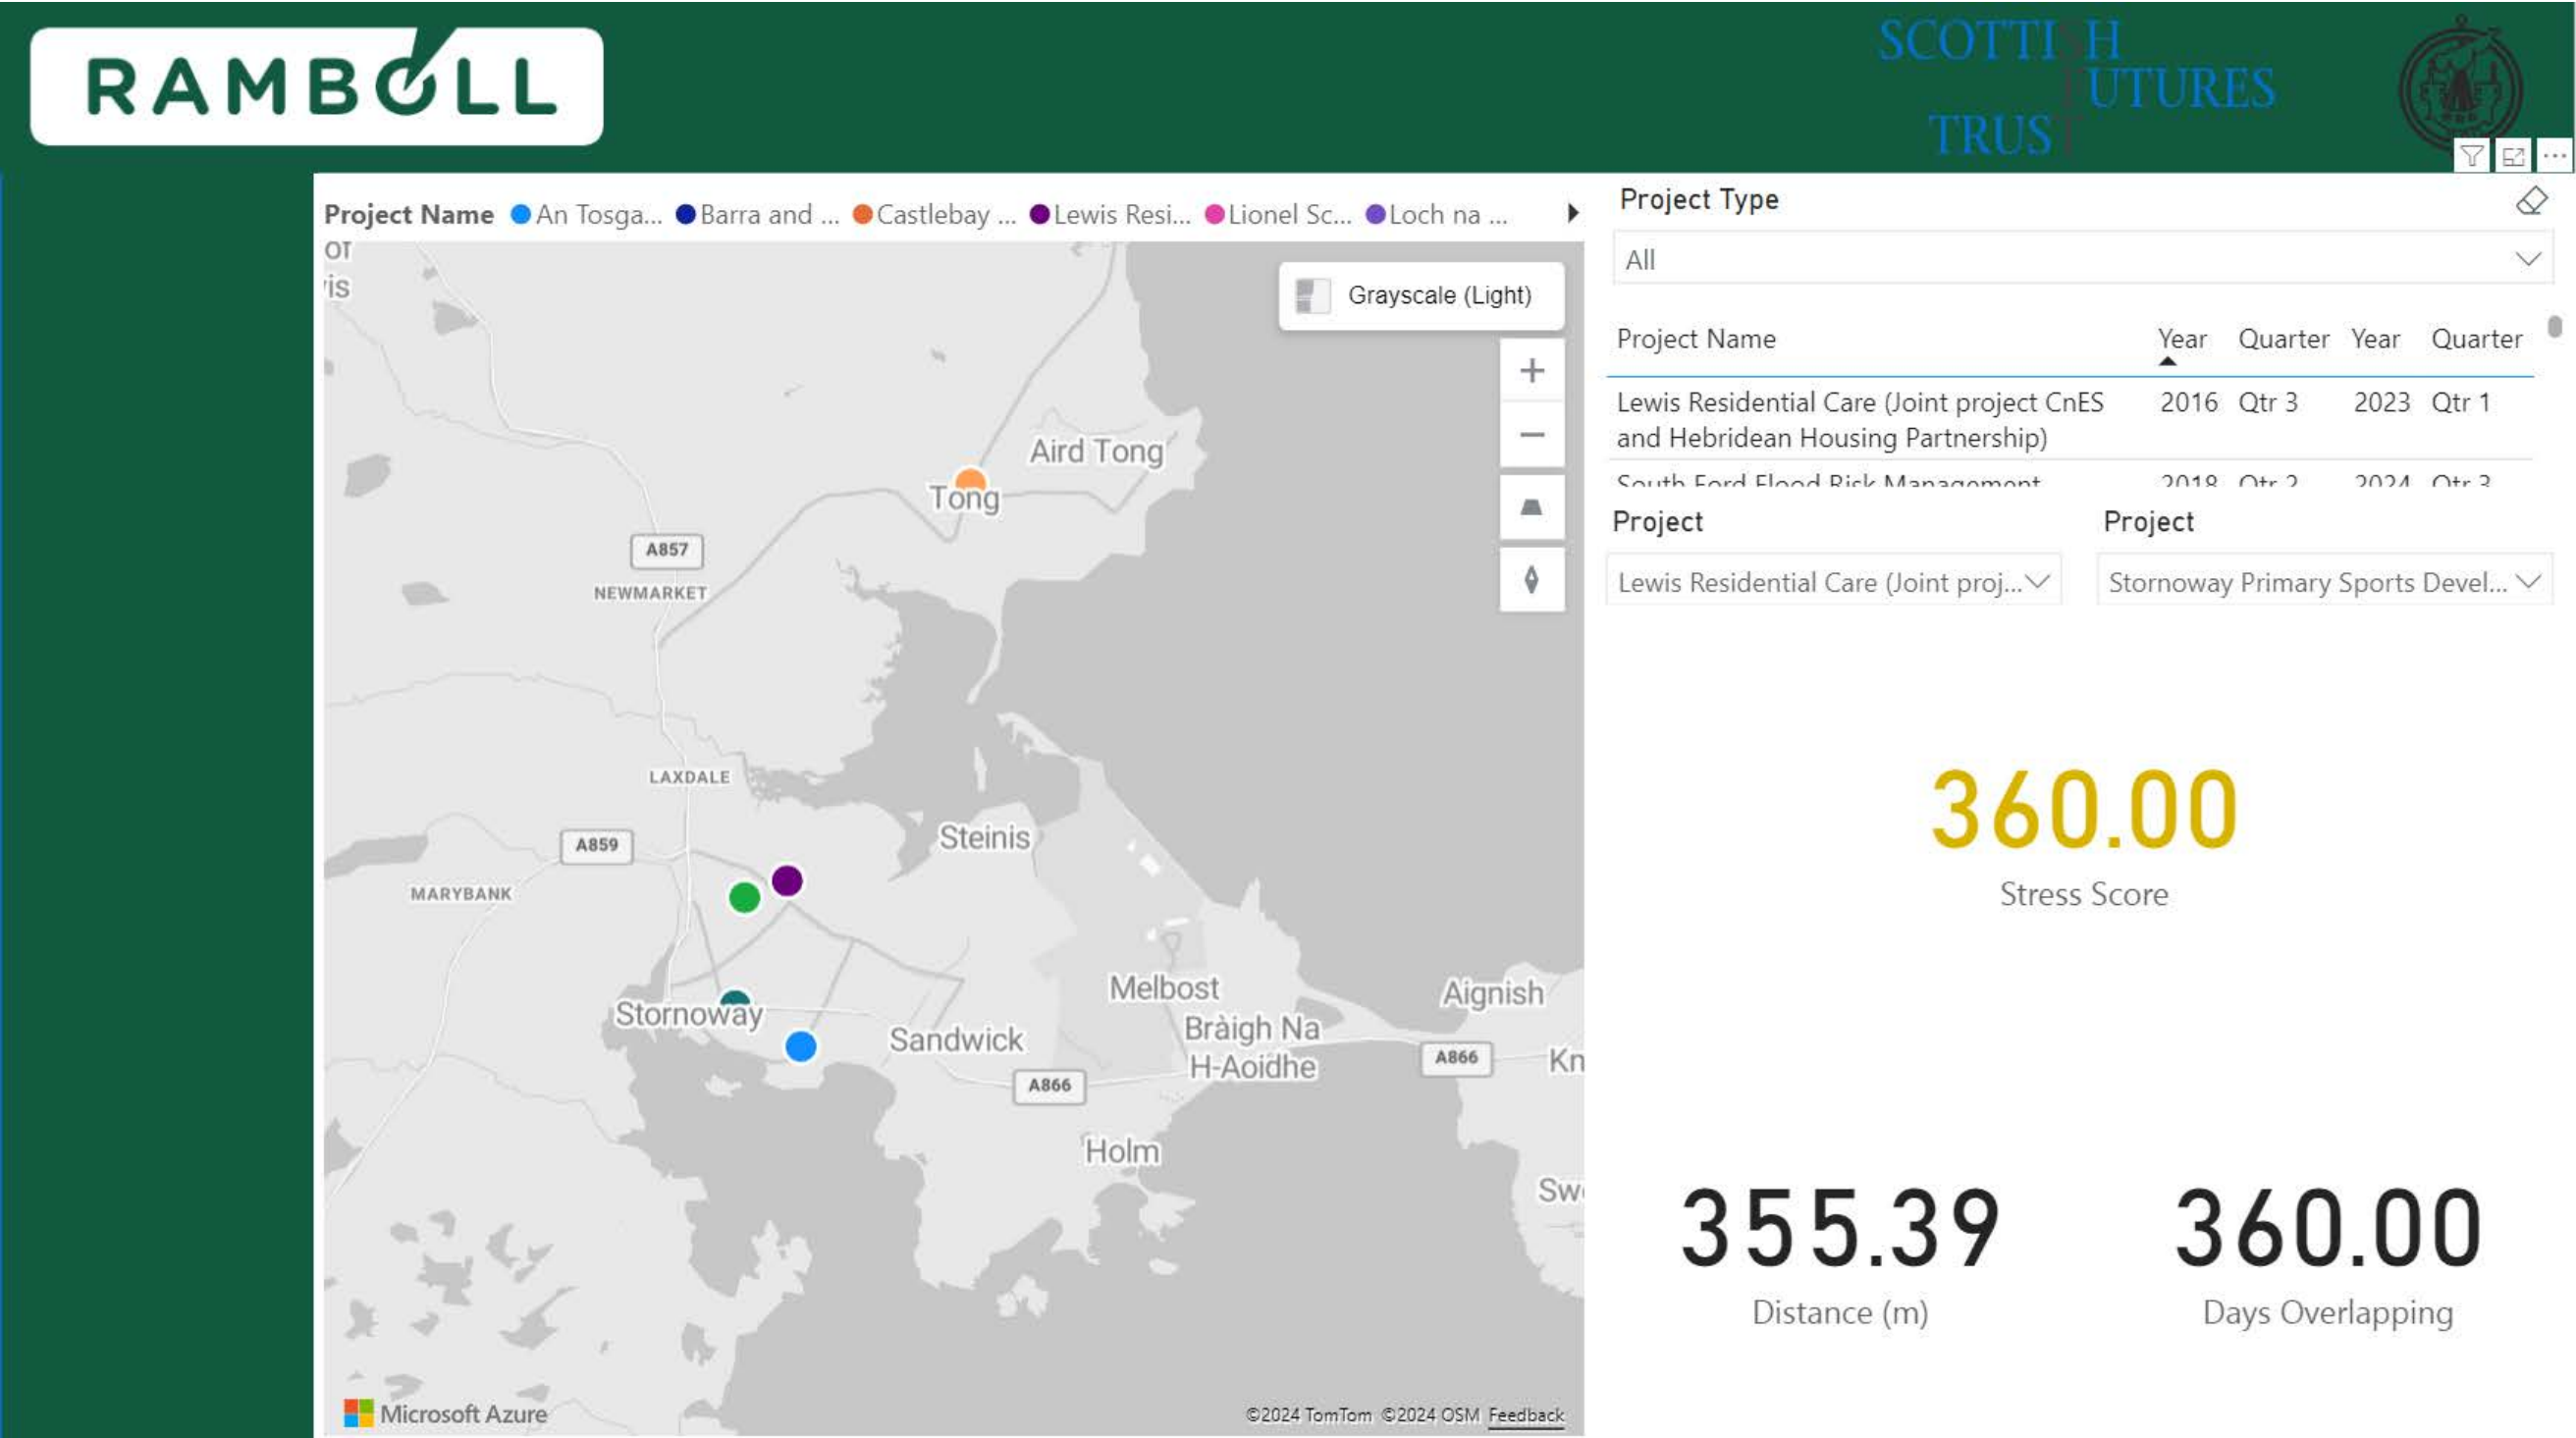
RAMBOLL

SCOTTISH FUTURES TRUST

Project Name An Tosga... Barra and ... Castlebay ... Lewis Resi... Lionel Sc... Loch na ...

of
is

Grayscale (Light)

Aird Tong
Tong
A857
NEWMARKET
LAXDALE
Steinis
A859
MARYBANK
Stornoway
Melbost
Aignish
Sandwick
Bràigh Na H-Aoidhe
A866
A866
Kn
Holm
Sw

Microsoft Azure
©2024 TomTom ©2024 OSM Feedback

Project Type
All

| Project Name | Year | Quarter | Year | Quarter |
|---|---|---|---|---|
| Lewis Residential Care (Joint project CnES and Hebridean Housing Partnership) | 2016 | Qtr 3 | 2023 | Qtr 1 |
| South Ford Flood Risk Management | 2018 | Qtr 2 | 2024 | Qtr 3 |

Project
Lewis Residential Care (Joint proj...

Project
Stornoway Primary Sports Devel...

360.00
Stress Score

355.39
Distance (m)

360.00
Days Overlapping